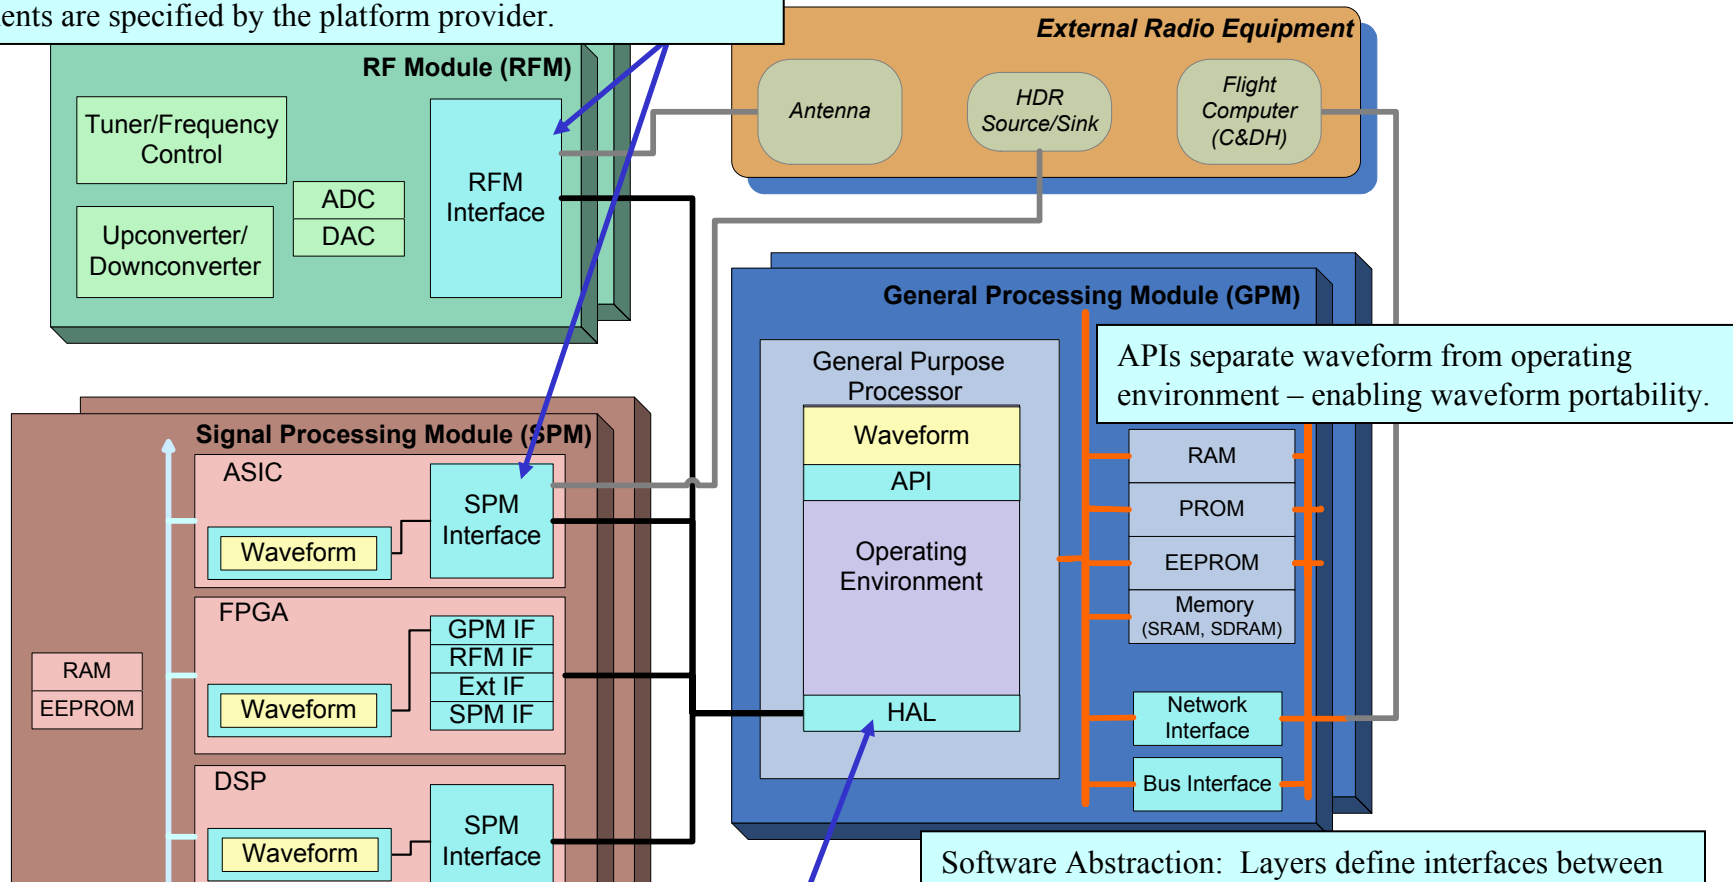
ents are specified by the platform provider.

RF Module (RFM)

Tuner/Frequency Control

Upconverter/ Downconverter

ADC

DAC

RFM Interface

External Radio Equipment

Antenna

HDR Source/Sink

Flight Computer (C&DH)

General Processing Module (GPM)

General Purpose Processor

Waveform

API

Operating Environment

HAL

APIs separate waveform from operating environment – enabling waveform portability.

RAM

PROM

EEPROM

Memory (SRAM, SDRAM)

Network Interface

Bus Interface

Signal Processing Module (SPM)

ASIC

Waveform

SPM Interface

FPGA

GPM IF

RFM IF

Ext IF

SPM IF

Waveform

RAM

EEPROM

DSP

Waveform

SPM Interface

Software Abstraction: Layers define interfaces between